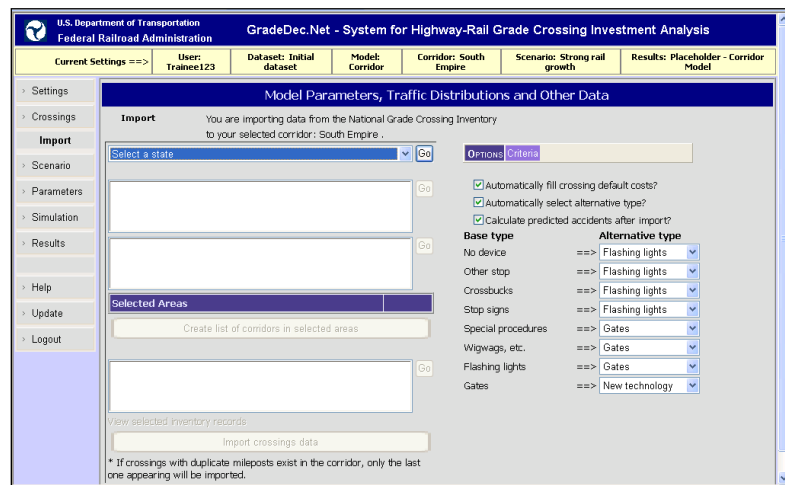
U.S. Department of Transportation
Federal Railroad Administration

GradeDec.Net - System for Highway-Rail Grade Crossing Investment Analysis

| Current Settings ==> | User: Trainee123 | Dataset: Initial dataset | Model: Corridor | Corridor: South Empire | Scenario: Strong rail growth | Results: Placeholder - Corridor Model |
|---|---|---|---|---|---|---|

Settings
Crossings
Import
Scenario
Parameters
Simulation
Results
Help
Update
Logout

Model Parameters, Traffic Distributions and Other Data

Import

You are importing data from the National Grade Crossing Inventory to your selected corridor: South Empire .

Select a state
Go
Go
Go
Selected Areas
Create list of corridors in selected areas
Go
View selected inventory records
Import crossings data

* If crossings with duplicate mileposts exist in the corridor, only the last one appearing will be imported.

OPTIONS Criteria

Automatically fill crossing default costs?
Automatically select alternative type?
Calculate predicted accidents after import?

| Base type | | Alternative type |
|---|---|---|
| No device | ==> | Flashing lights |
| Other stop | ==> | Flashing lights |
| Crossbucks | ==> | Flashing lights |
| Stop signs | ==> | Flashing lights |
| Special procedures | ==> | Gates |
| Wigwags, etc. | ==> | Gates |
| Flashing lights | ==> | Gates |
| Gates | ==> | New technology |